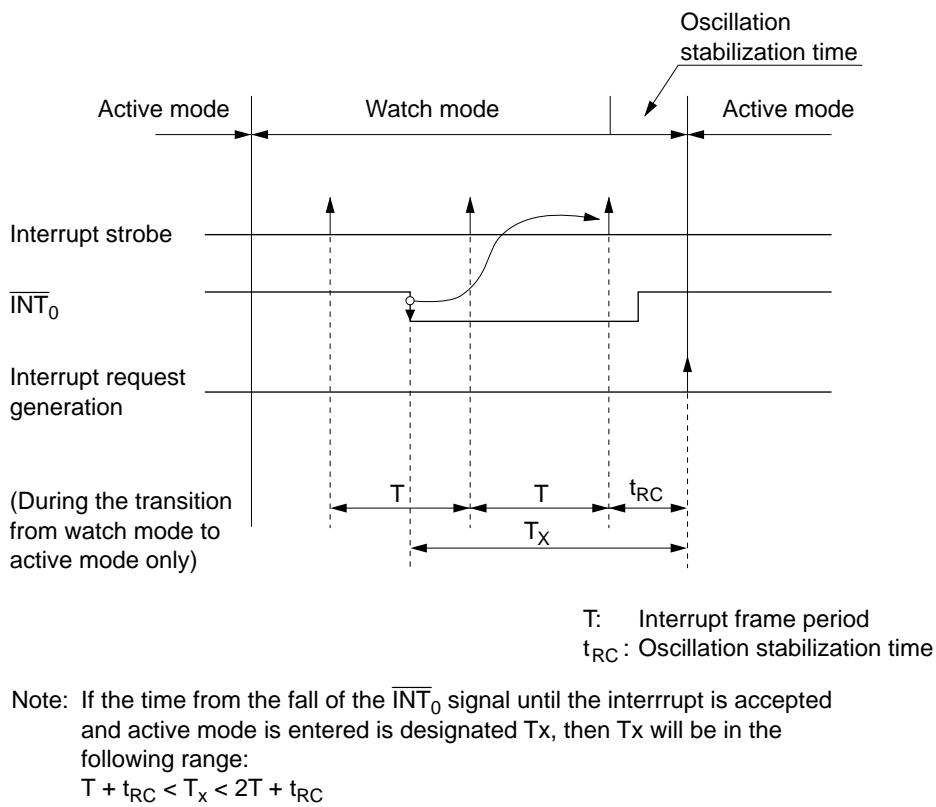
Oscillation stabilization time

Active mode

Watch mode

Active mode

Interrupt strobe

$\overline{INT}_0$

Interrupt request generation

(During the transition from watch mode to active mode only)

T

T

$t_{RC}$

$T_X$

T: Interrupt frame period
$t_{RC}$: Oscillation stabilization time

Note: If the time from the fall of the $\overline{INT}_0$ signal until the interrrupt is accepted and active mode is entered is designated Tx, then Tx will be in the following range:
$T + t_{RC} < T_x < 2T + t_{RC}$